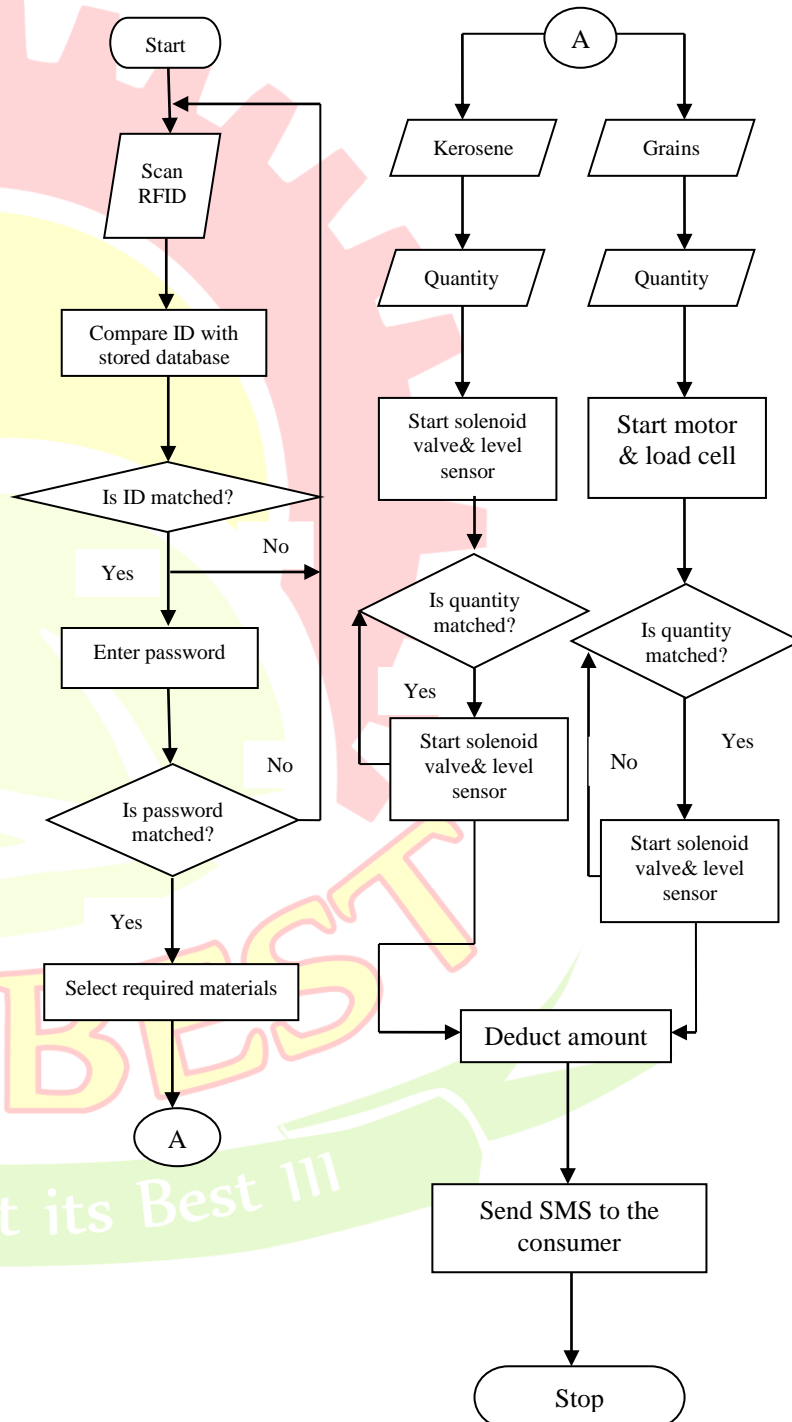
Start

Scan RFID

Compare ID with stored database

Is ID matched?

No

Yes

Enter password

No

Is password matched?

Yes

Select required materials

A

A

Kerosene

Grains

Quantity

Quantity

Start solenoid valve& level sensor

Start motor & load cell

Is quantity matched?

Is quantity matched?

Yes

Start solenoid valve& level sensor

Yes

No

Start solenoid valve& level sensor

Deduct amount

Send SMS to the consumer

Stop

BEST

t its Best !!!